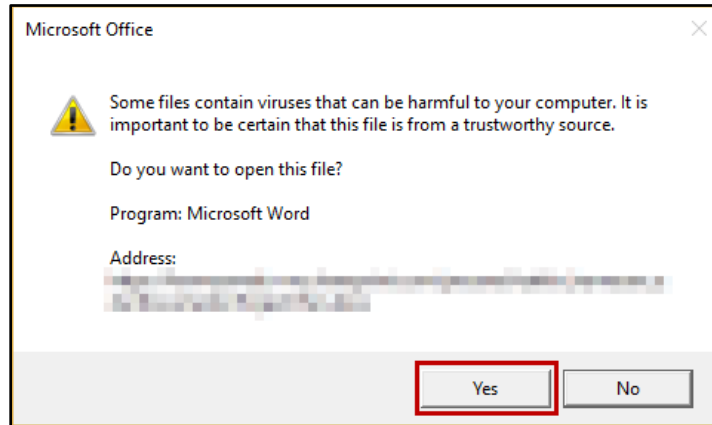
Microsoft Office

Some files contain viruses that can be harmful to your computer. It is important to be certain that this file is from a trustworthy source.

Do you want to open this file?

Program: Microsoft Word

Address:
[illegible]

Yes

No